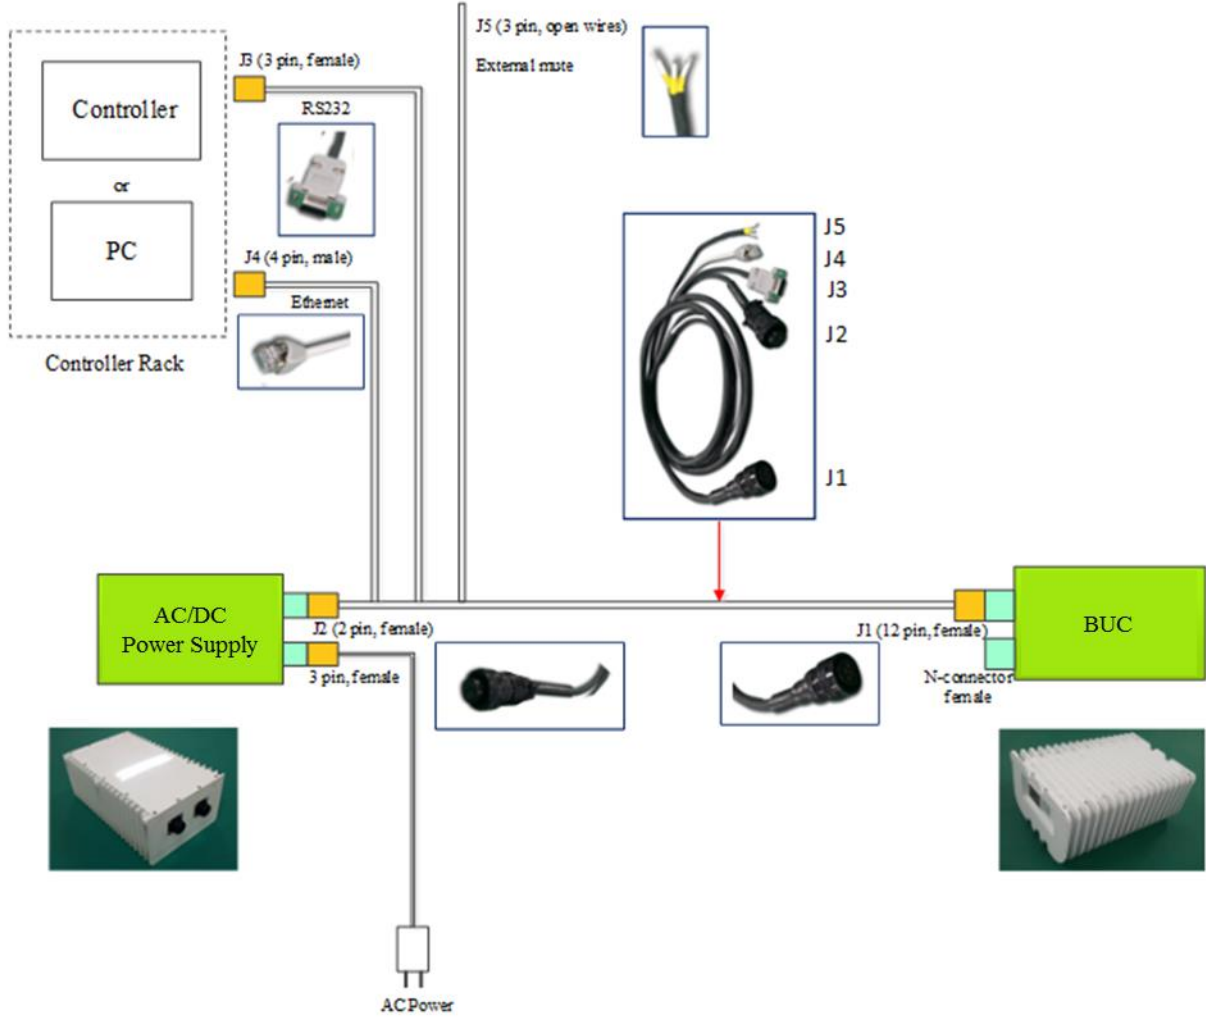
Controller

or

PC

Controller Rack

J3 (3 pin, female)

RS232

J4 (4 pin, male)

Ethernet

J5 (3 pin, open wires)

External mute

J5
J4
J3
J2
J1

AC/DC Power Supply

J2 (2 pin, female)

3 pin, female

J1 (12 pin, female)

BUC

N-connector female

AC Power